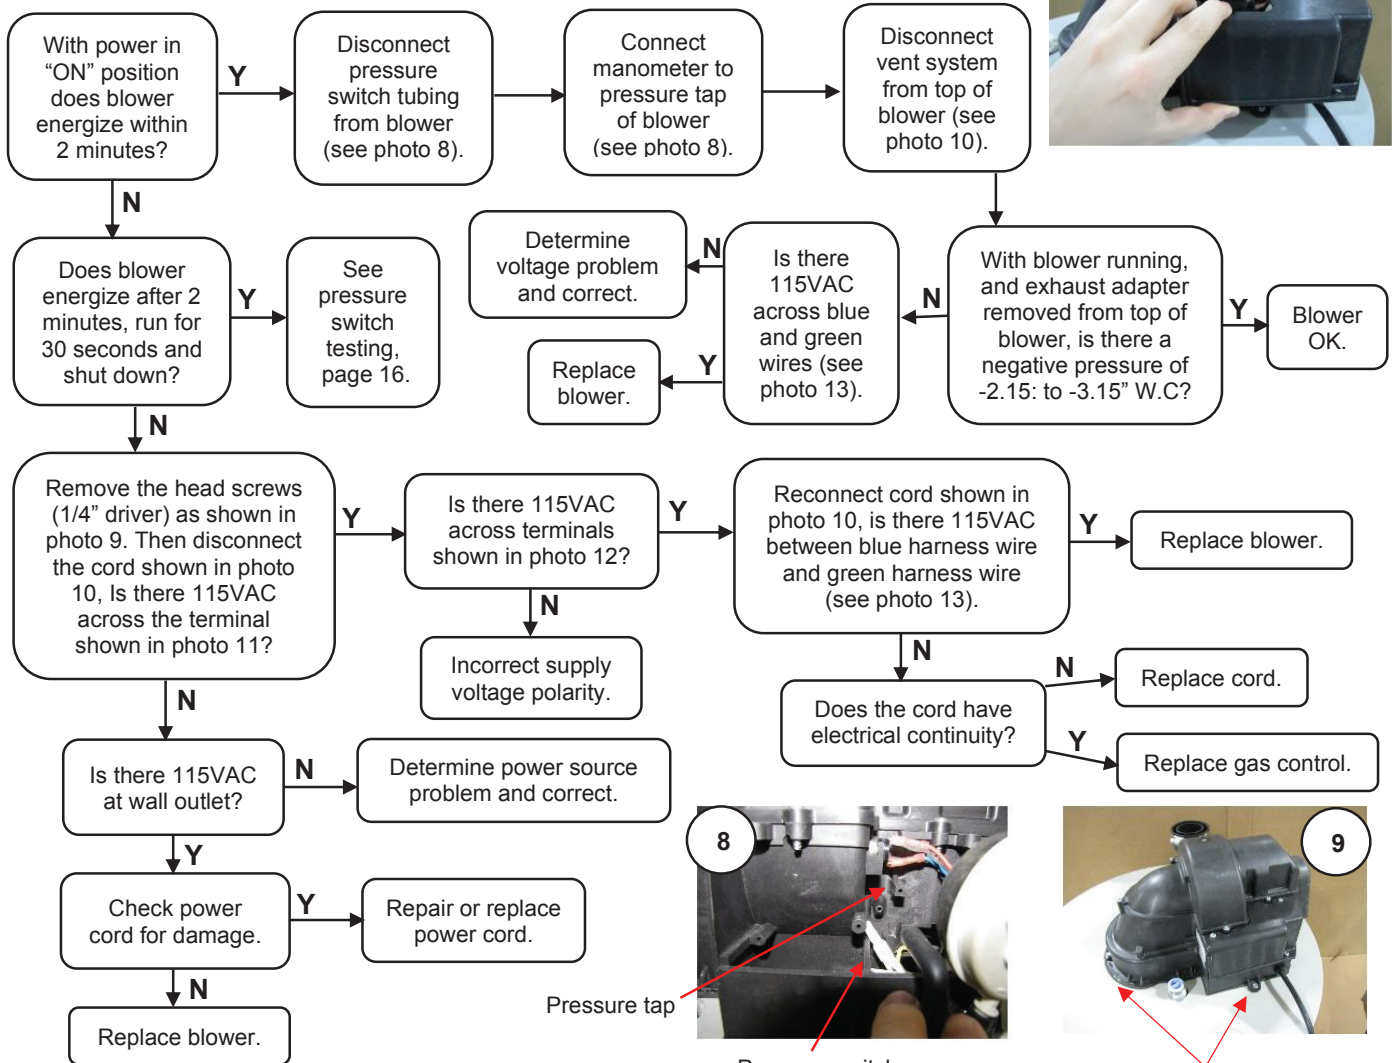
With power in "ON" position does blower energize within 2 minutes?

Y

Disconnect pressure switch tubing from blower (see photo 8).

Connect manometer to pressure tap of blower (see photo 8).

Disconnect vent system from top of blower (see photo 10).

N

Does blower energize after 2 minutes, run for 30 seconds and shut down?

Y

See pressure switch testing, page 16.

Determine voltage problem and correct.

N

Is there 115VAC across blue and green wires (see photo 13).

N

With blower running, and exhaust adapter removed from top of blower, is there a negative pressure of -2.15: to -3.15" W.C?

Y

Blower OK.

Replace blower.

Y

N

Remove the head screws (1/4" driver) as shown in photo 9. Then disconnect the cord shown in photo 10, Is there 115VAC across the terminal shown in photo 11?

Y

Is there 115VAC across terminals shown in photo 12?

Y

Reconnect cord shown in photo 10, is there 115VAC between blue harness wire and green harness wire (see photo 13).

Y

Replace blower.

N

Incorrect supply voltage polarity.

N

N

Replace cord.

Does the cord have electrical continuity?

Y

Replace gas control.

N

Is there 115VAC at wall outlet?

N

Determine power source problem and correct.

Y

Check power cord for damage.

Y

Repair or replace power cord.

N

Replace blower.

8

Pressure tap

9